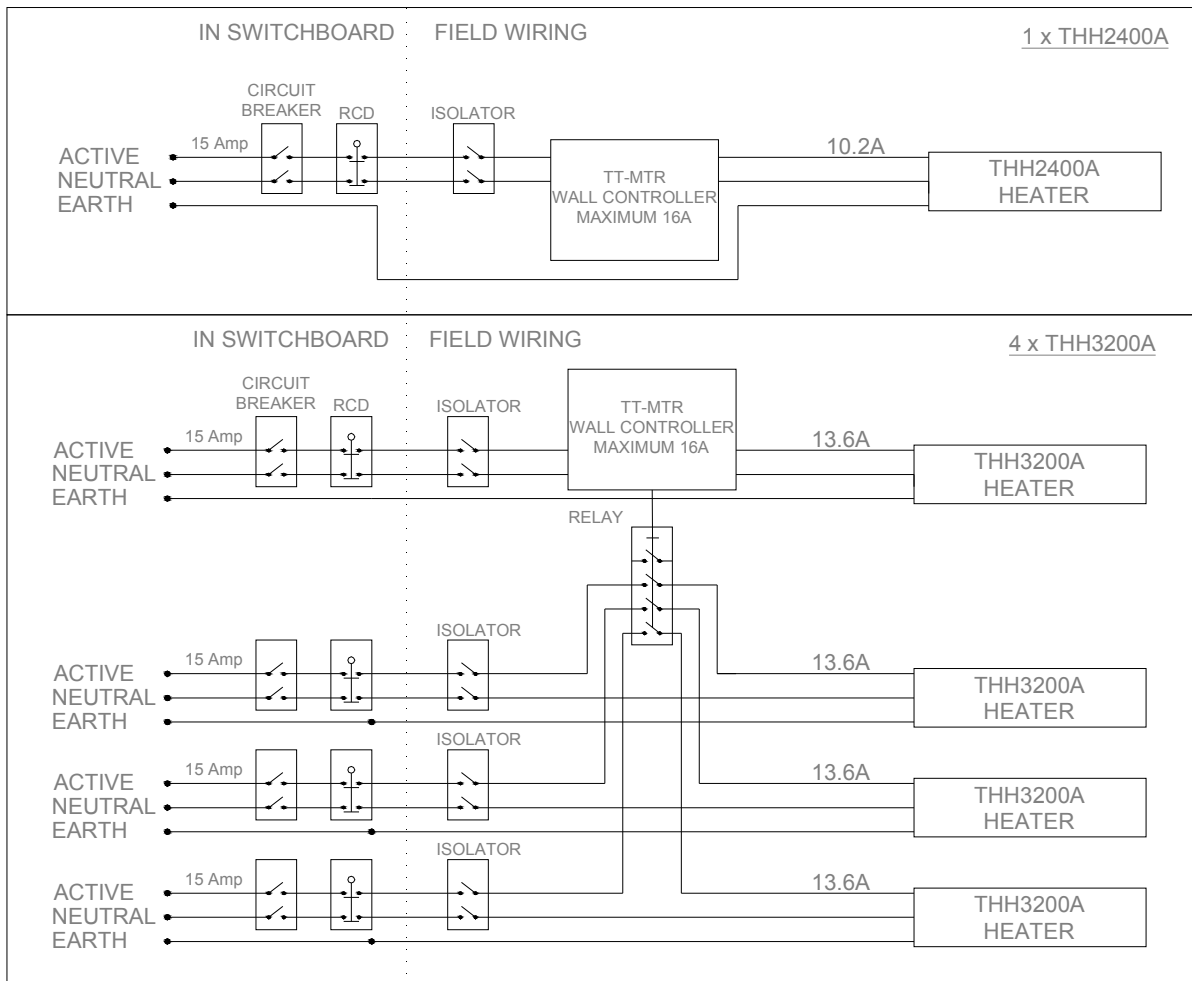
IN SWITCHBOARD FIELD WIRING 1 x THH2400A

CIRCUIT BREAKER RCD ISOLATOR

15 Amp

ACTIVE
NEUTRAL
EARTH

TT-MTR
WALL CONTROLLER
MAXIMUM 16A

10.2A

THH2400A
HEATER

IN SWITCHBOARD FIELD WIRING 4 x THH3200A

CIRCUIT BREAKER RCD ISOLATOR

15 Amp

ACTIVE
NEUTRAL
EARTH

TT-MTR
WALL CONTROLLER
MAXIMUM 16A

13.6A

THH3200A
HEATER

RELAY

ISOLATOR

15 Amp

ACTIVE
NEUTRAL
EARTH

13.6A

THH3200A
HEATER

ISOLATOR

15 Amp

ACTIVE
NEUTRAL
EARTH

13.6A

THH3200A
HEATER

ISOLATOR

15 Amp

ACTIVE
NEUTRAL
EARTH

13.6A

THH3200A
HEATER